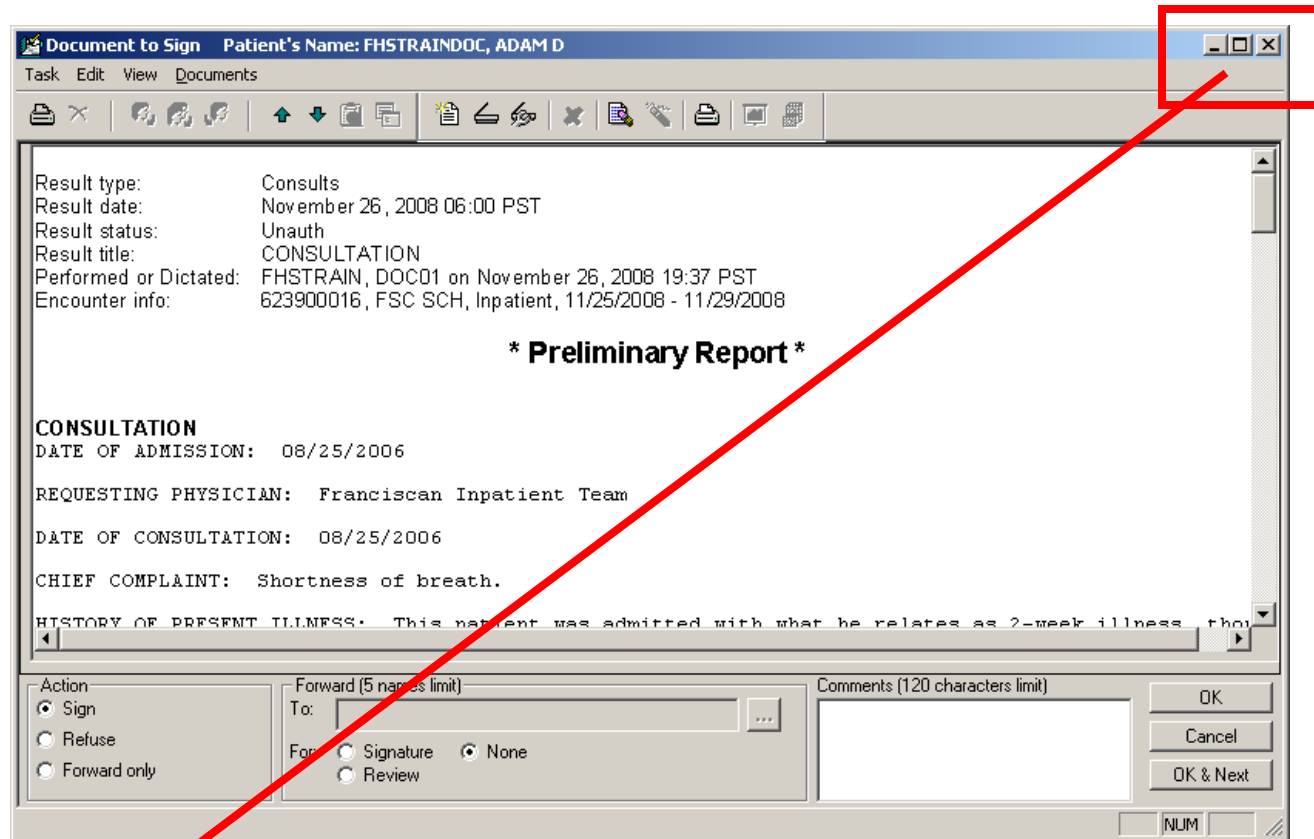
Document to Sign Patient's Name: FHSTRAINDOC, ADAM D

Task Edit View Documents

Result type: Consults
Result date: November 26, 2008 06:00 PST
Result status: Unauth
Result title: CONSULTATION
Performed or Dictated: FHSTRAIN, DOC01 on November 26, 2008 19:37 PST
Encounter info: 623900016, FSC SCH, Inpatient, 11/25/2008 - 11/29/2008

* Preliminary Report *

CONSULTATION
DATE OF ADMISSION: 08/25/2006

REQUESTING PHYSICIAN: Franciscan Inpatient Team

DATE OF CONSULTATION: 08/25/2006

CHIEF COMPLAINT: Shortness of breath.

HISTORY OF PRESENT ILLNESS: This patient was admitted with what he relates as 2-week illness, tho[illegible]

Action
Sign
Refuse
Forward only

Forward (5 names limit)
To:
...
For: Signature None
Review

Comments (120 characters limit)

OK
Cancel
OK & Next

NUM